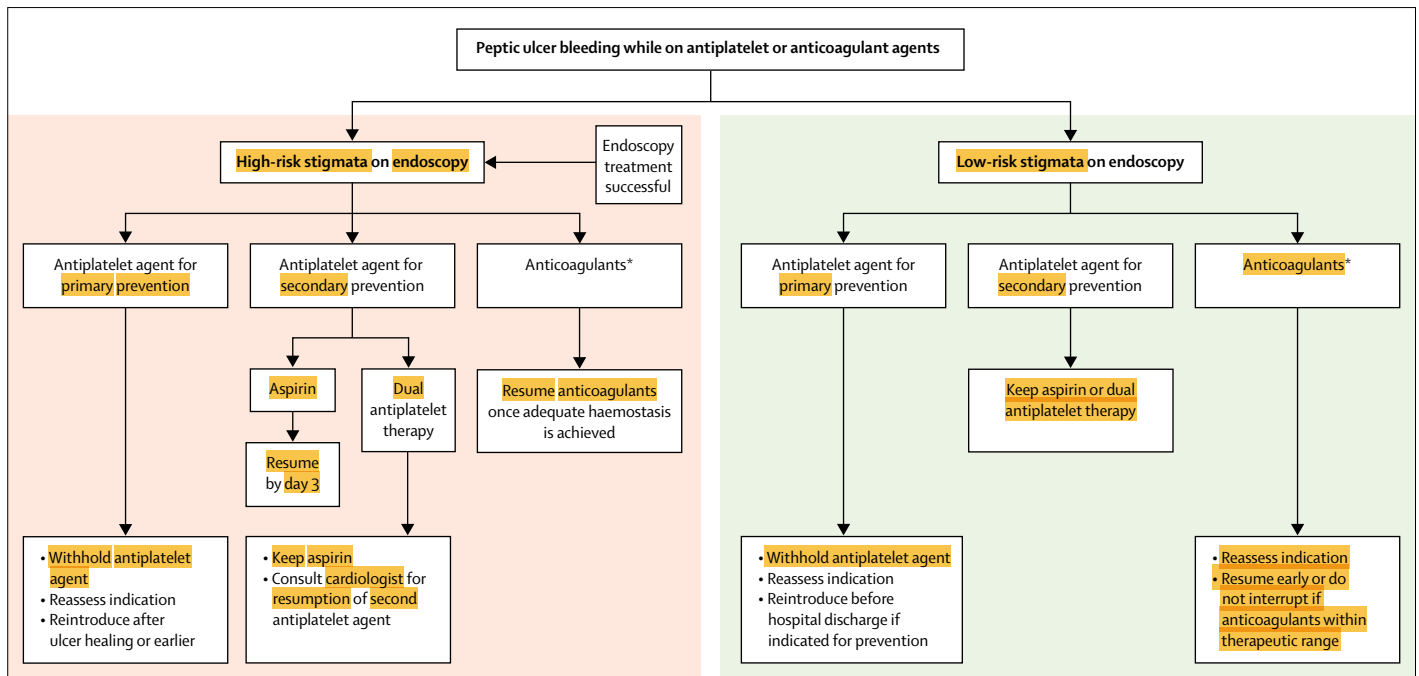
Peptic ulcer bleeding while on antiplatelet or anticoagulant agents

High-risk stigmata on endoscopy

Endoscopy treatment successful

Antiplatelet agent for primary prevention

Antiplatelet agent for secondary prevention

Anticoagulants*

Aspirin

Dual antiplatelet therapy

Resume by day 3

Resume anticoagulants once adequate haemostasis is achieved

• Withhold antiplatelet agent
• Reassess indication
• Reintroduce after ulcer healing or earlier

• Keep aspirin
• Consult cardiologist for resumption of second antiplatelet agent

Low-risk stigmata on endoscopy

Antiplatelet agent for primary prevention

Antiplatelet agent for secondary prevention

Anticoagulants*

Keep aspirin or dual antiplatelet therapy

• Withhold antiplatelet agent
• Reassess indication
• Reintroduce before hospital discharge if indicated for prevention

• Reassess indication
• Resume early or do not interrupt if anticoagulants within therapeutic range